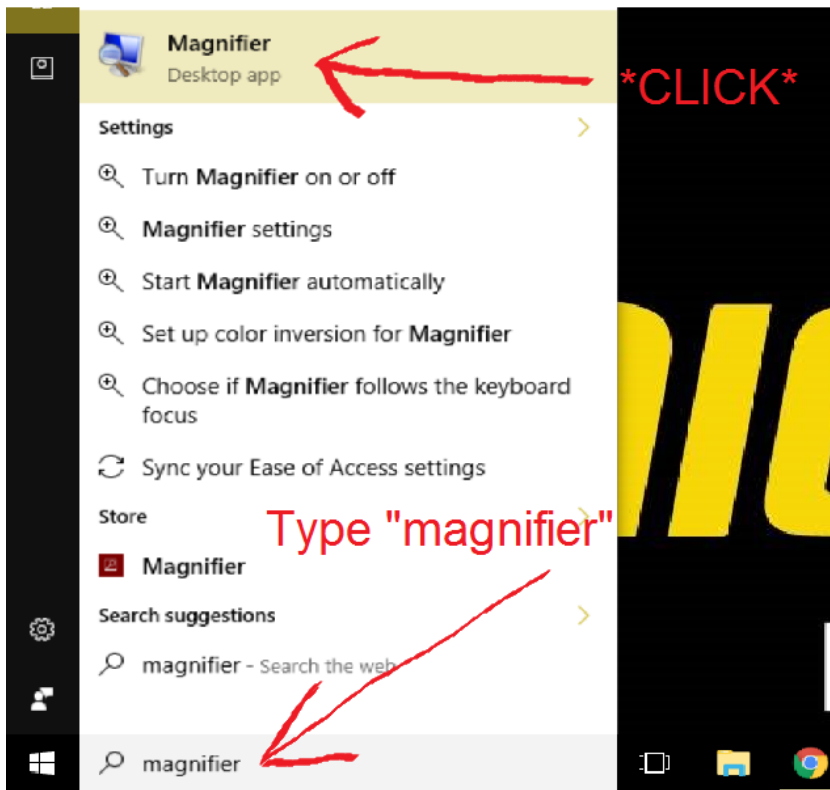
Magnifier
Desktop app

*CLICK*

Settings

Turn Magnifier on or off

Magnifier settings

Start Magnifier automatically

Set up color inversion for Magnifier

Choose if Magnifier follows the keyboard focus

Sync your Ease of Access settings

Store

Type "magnifier"

Magnifier

Search suggestions

magnifier - Search the web

magnifier